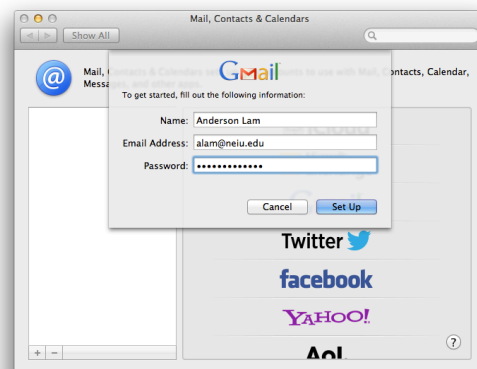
Mail, Contacts & Calendars

Show All

Mail, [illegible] Contacts, Calendar, Messa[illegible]

GMail

To get started, fill out the following information:

Name: Anderson Lam

Email Address: alam@neiu.edu

Password: ••••••••••••••

Cancel

Set Up

Twitter

facebook

YAHOO!

Aol.

+ −

?